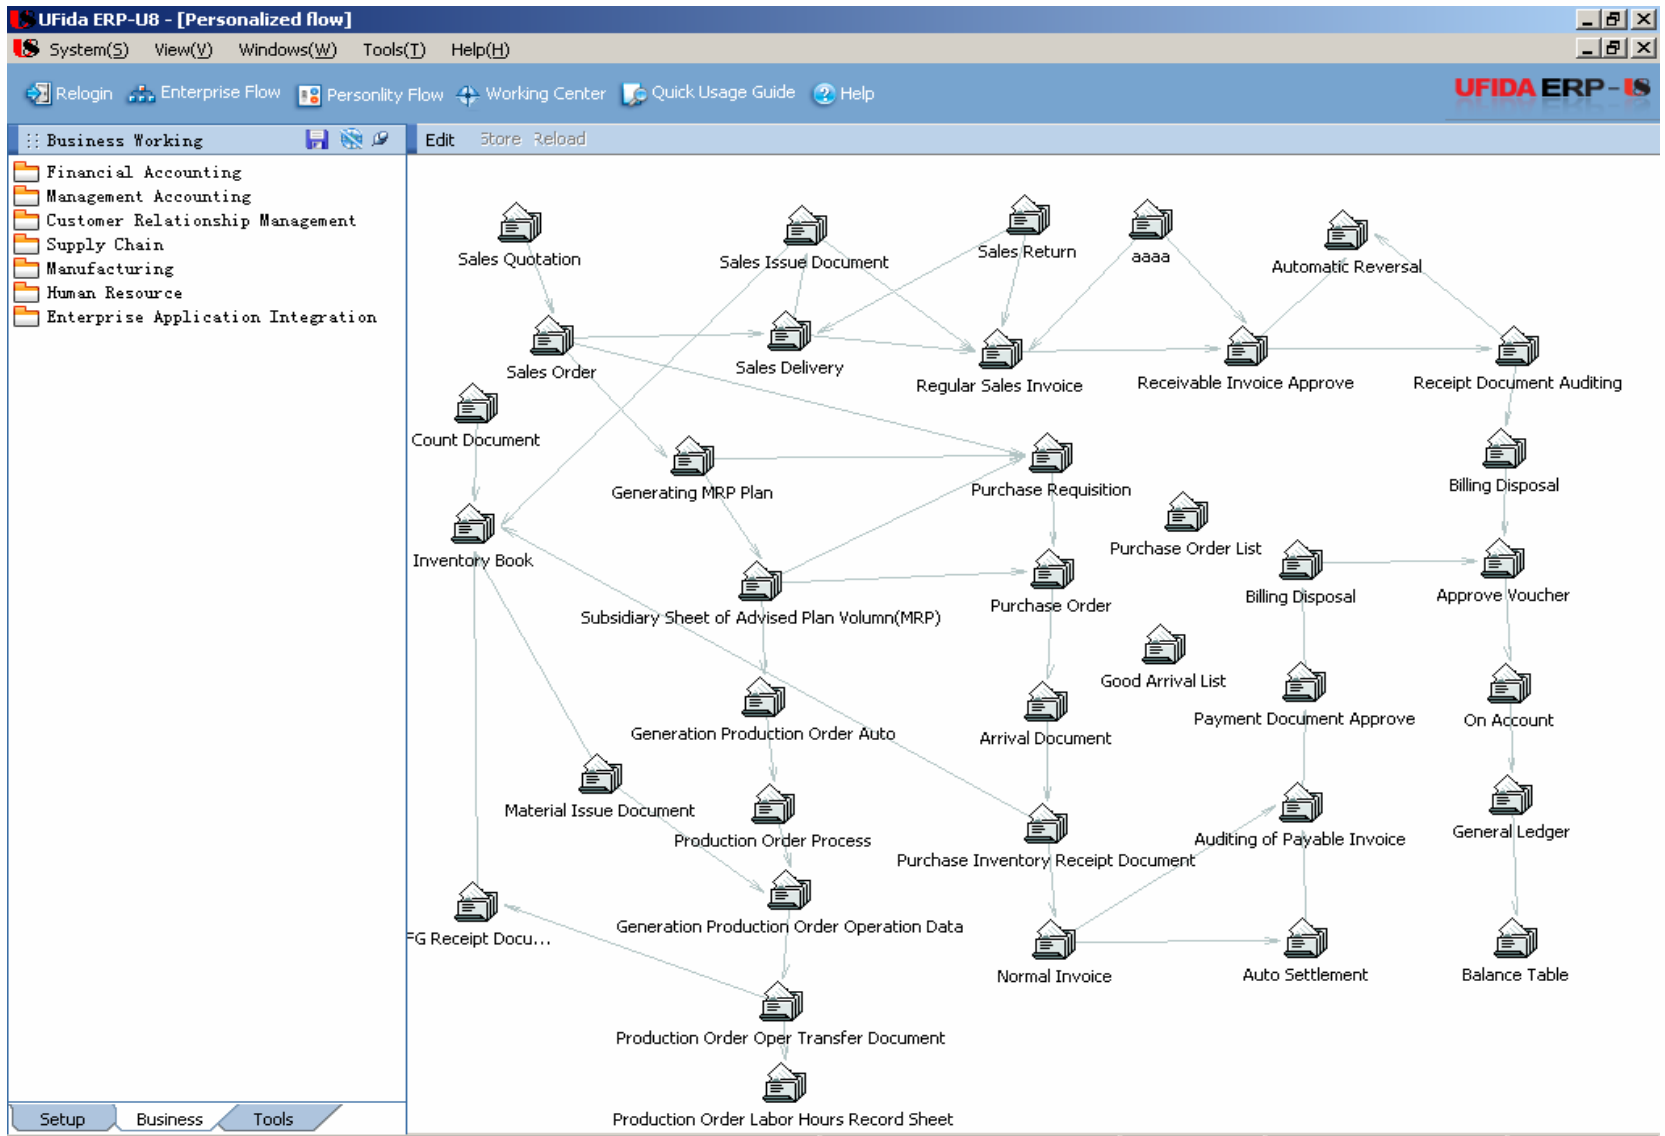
UFida ERP-U8 - [Personalized flow]

System(S) View(V) Windows(W) Tools(T) Help(H)

Relogin Enterprise Flow Personlity Flow Working Center Quick Usage Guide Help

UFIDA ERP-U8

Business Working

Financial Accounting
Management Accounting
Customer Relationship Management
Supply Chain
Manufacturing
Human Resource
Enterprise Application Integration

Edit Store Reload

Sales Quotation
Sales Issue Document
Sales Return
aaaa
Automatic Reversal
Sales Order
Sales Delivery
Regular Sales Invoice
Receivable Invoice Approve
Receipt Document Auditing
Count Document
Generating MRP Plan
Purchase Requisition
Billing Disposal
Inventory Book
Purchase Order List
Subsidiary Sheet of Advised Plan Volumn(MRP)
Purchase Order
Billing Disposal
Approve Voucher
Good Arrival List
Generation Production Order Auto
Arrival Document
Payment Document Approve
On Account
Material Issue Document
Production Order Process
Purchase Inventory Receipt Document
Auditing of Payable Invoice
General Ledger
FG Receipt Docu...
Generation Production Order Operation Data
Normal Invoice
Auto Settlement
Balance Table
Production Order Oper Transfer Document
Production Order Labor Hours Record Sheet

Setup Business Tools